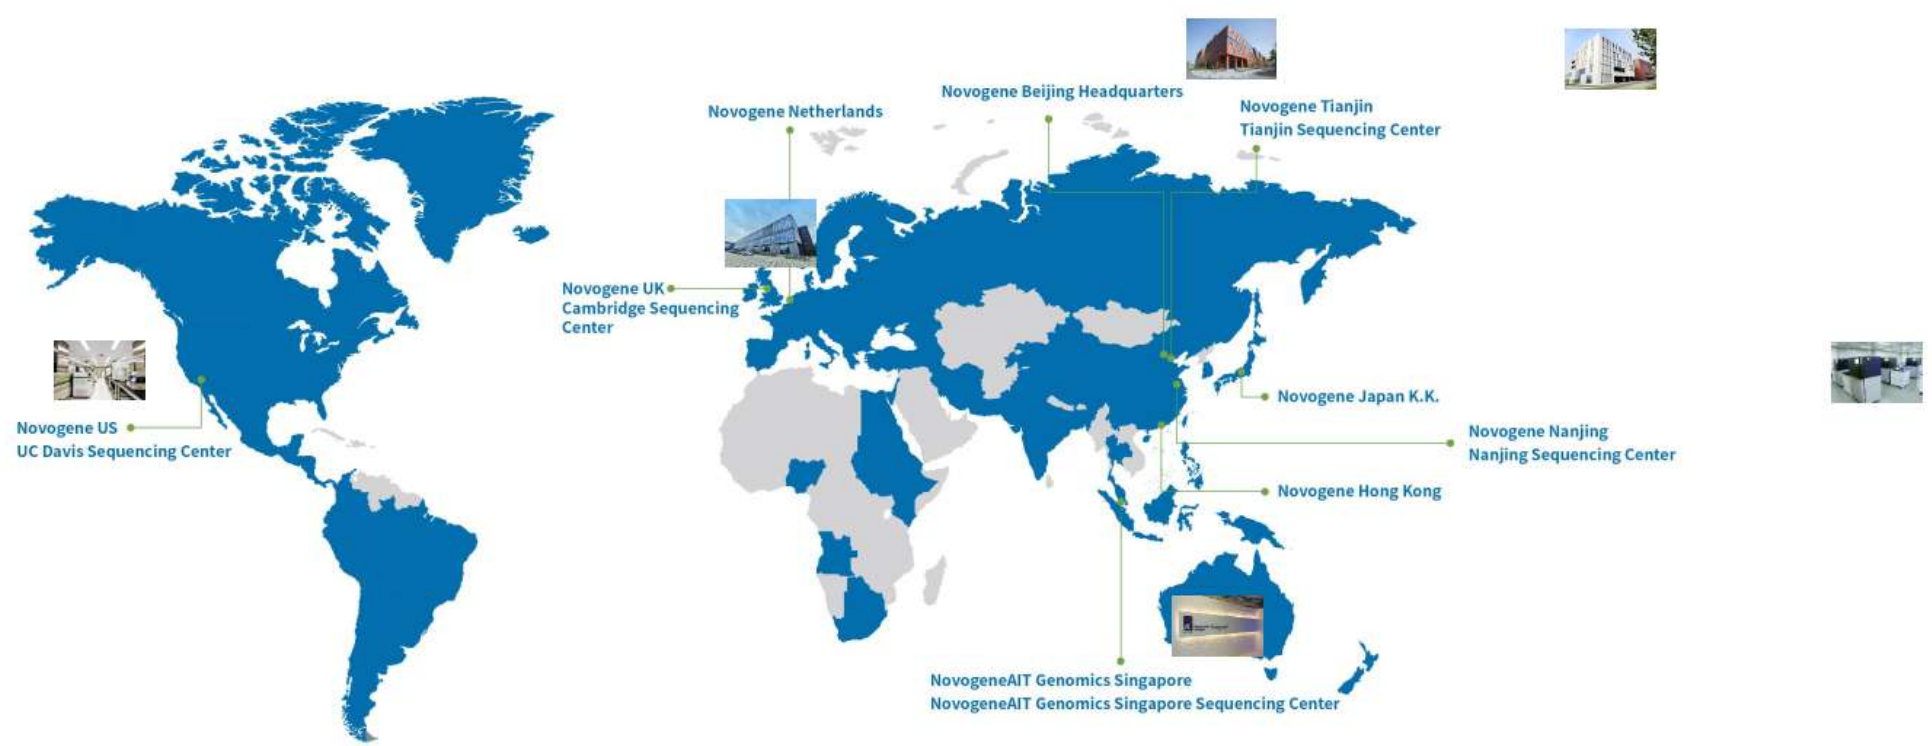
Novogene Beijing Headquarters

Novogene Netherlands

Novogene Tianjin
Tianjin Sequencing Center

Novogene UK
Cambridge Sequencing Center

Novogene US
UC Davis Sequencing Center

Novogene Japan K.K.

Novogene Nanjing
Nanjing Sequencing Center

Novogene Hong Kong

NovogeneAIT Genomics Singapore
NovogeneAIT Genomics Singapore Sequencing Center